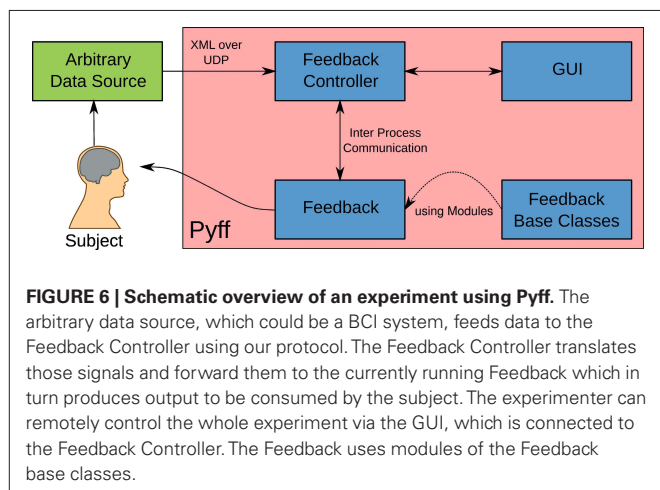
Arbitrary Data Source

XML over UDP

Feedback Controller

GUI

Inter Process Communication

Subject

Feedback

using Modules

Feedback Base Classes

Pyff

**FIGURE 6 | Schematic overview of an experiment using Pyff.** The arbitrary data source, which could be a BCI system, feeds data to the Feedback Controller using our protocol. The Feedback Controller translates those signals and forward them to the currently running Feedback which in turn produces output to be consumed by the subject. The experimenter can remotely control the whole experiment via the GUI, which is connected to the Feedback Controller. The Feedback uses modules of the Feedback base classes.